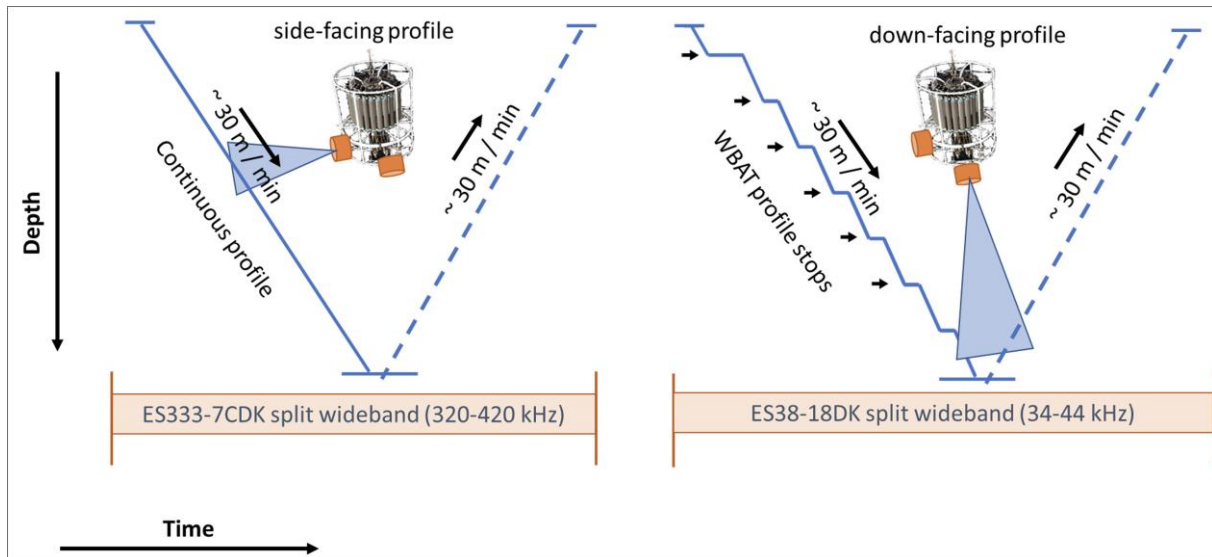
side-facing profile

~ 30 m / min

Continuous profile

~ 30 m / min

Depth

ES333-7CDK split wideband (320-420 kHz)

down-facing profile

~ 30 m / min

WBAT profile stops

~ 30 m / min

ES38-18DK split wideband (34-44 kHz)

Time